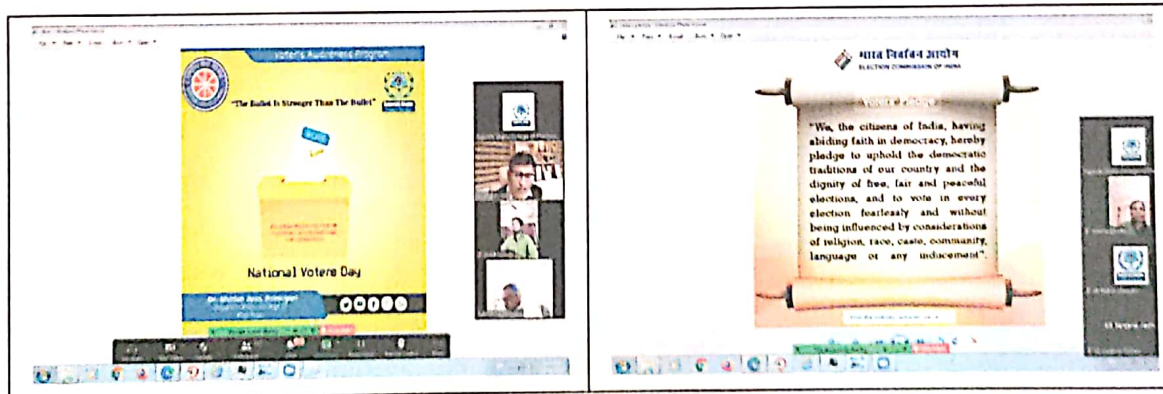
Voter's Awareness Program

"The Ballot Is Stronger Than The Bullet"

VOTE

National Voters Day

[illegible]

भारत निर्वाचन आयोग
ELECTION COMMISSION OF INDIA

"We, the citizens of India, having abiding faith in democracy, hereby pledge to uphold the democratic traditions of our country and the dignity of free, fair and peaceful elections, and to vote in every election fearlessly and without being influenced by considerations of religion, race, caste, community, language or any inducement".